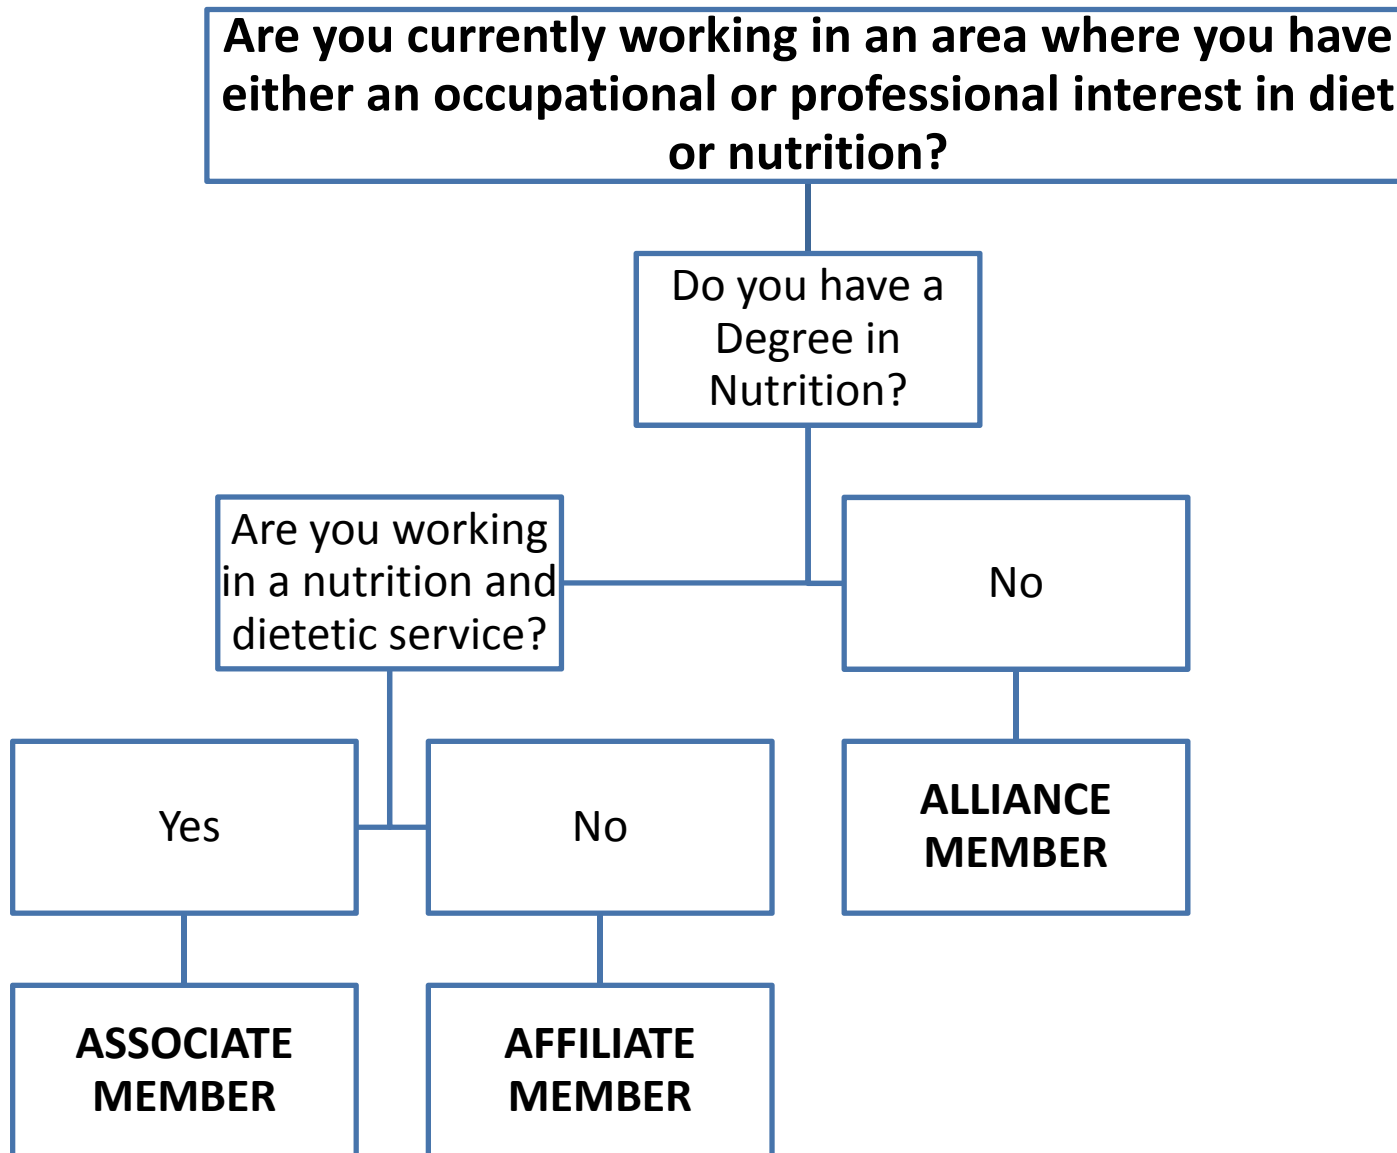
Are you currently working in an area where you have either an occupational or professional interest in diet or nutrition?

Do you have a Degree in Nutrition?

Are you working in a nutrition and dietetic service?

No

Yes

No

ALLIANCE MEMBER

ASSOCIATE MEMBER

AFFILIATE MEMBER